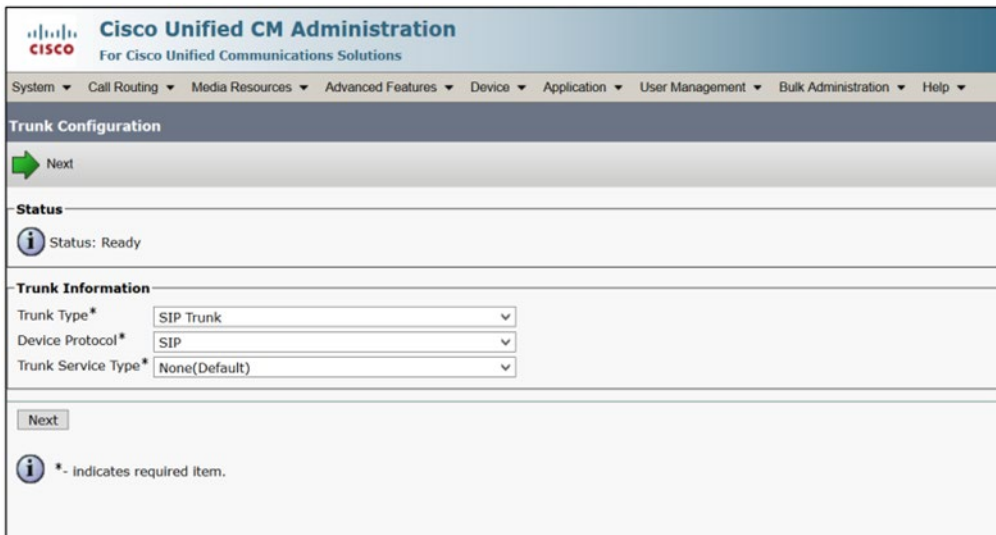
cisco

Cisco Unified CM Administration
For Cisco Unified Communications Solutions

System ▾ Call Routing ▾ Media Resources ▾ Advanced Features ▾ Device ▾ Application ▾ User Management ▾ Bulk Administration ▾ Help ▾

Trunk Configuration

Next

Status

Status: Ready

Trunk Information

| | |
|---|---|
| Trunk Type* | SIP Trunk |
| Device Protocol* | SIP |
| Trunk Service Type* | None(Default) |

Next

*- indicates required item.